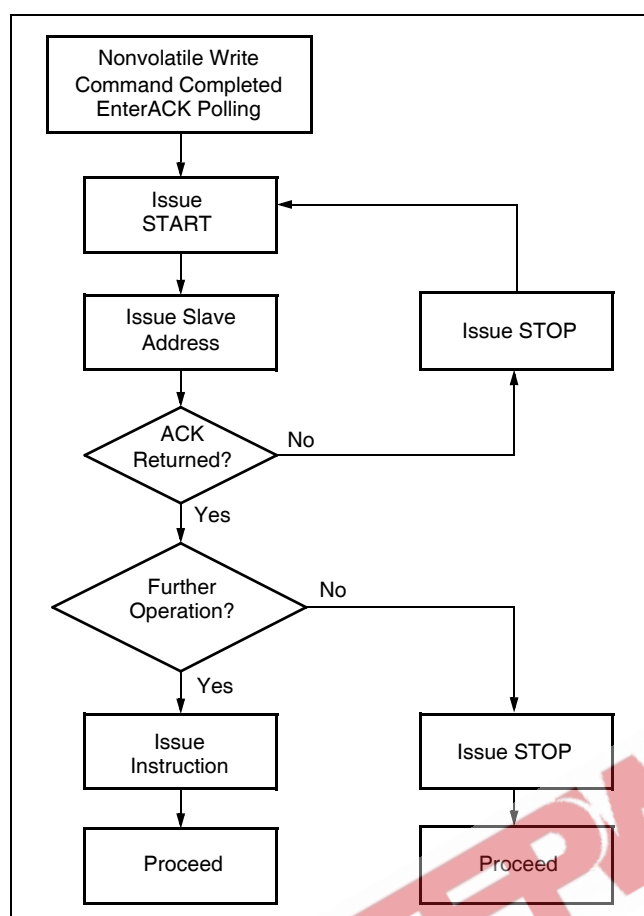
Nonvolatile Write Command Completed EnterACK Polling

Issue START

Issue Slave Address

Issue STOP

ACK Returned?

No

Yes

Further Operation?

No

Yes

Issue Instruction

Issue STOP

Proceed

Proceed